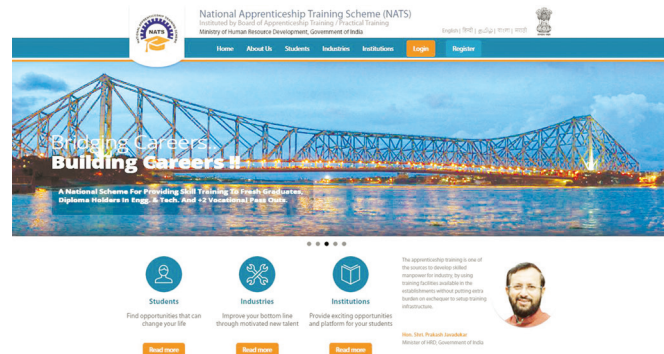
NATS

National Apprenticeship Training Scheme (NATS)
Instituted by Board of Apprenticeship Training / Practical Training
Ministry of Human Resource Development, Government of India

English | हिंदी | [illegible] | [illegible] | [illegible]

Home About Us Students Industries Institutions Login Register

Bridging Careers,
Building Careers !!

A National Scheme For Providing Skill Training To Fresh Graduates, Diploma Holders In Engg. & Tech. And +2 Vocational Pass Outs.

Students
Find opportunities that can change your life
Read more

Industries
Improve your bottom line through motivated new talent
Read more

Institutions
Provide exciting opportunities and platform for your students
Read more

The apprenticeship training is one of the sources to develop skilled manpower for industry, by using training facilities available in the establishments without putting extra burden on exchequer to setup training infrastructure.

Hon. Shri. Prakash Javadekar
Minister of HRD, Government of India